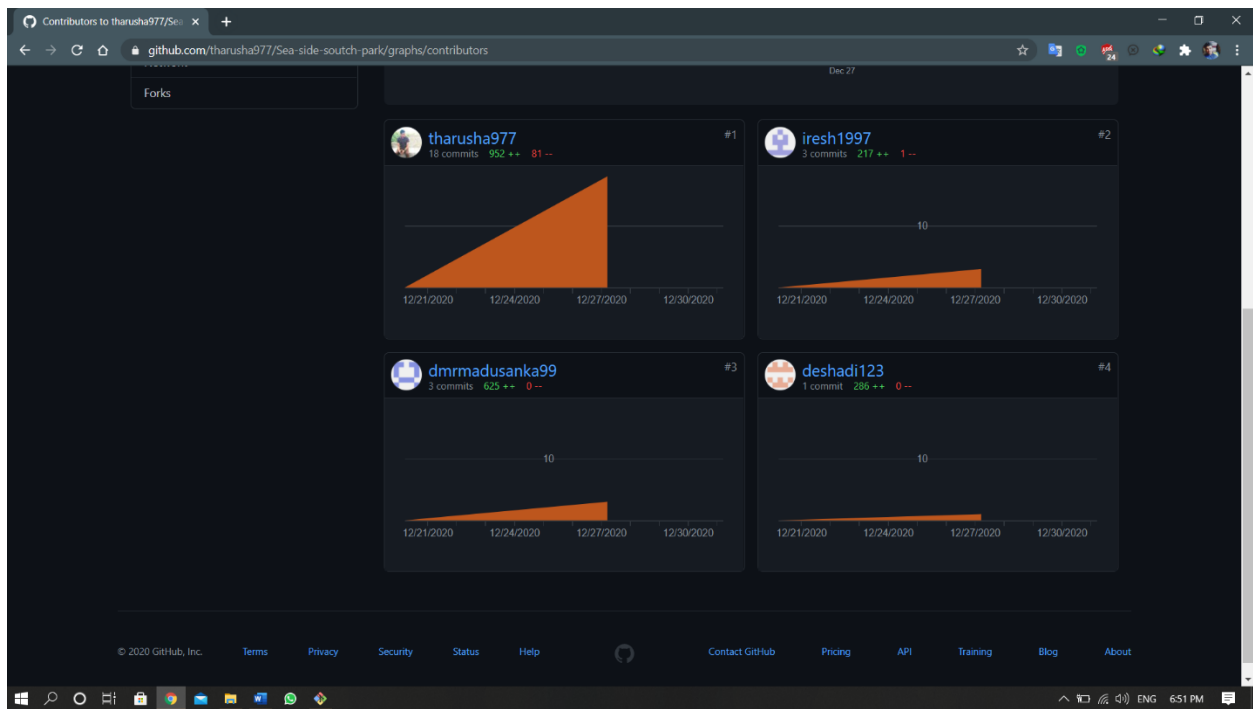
Contributors to tharusha977/Sea ×
+
github.com/tharusha977/Sea-side-soutch-park/graphs/contributors

Forks

Dec 27

tharusha977
18 commits 952 ++ 81 --
#1

12/21/2020 12/24/2020 12/27/2020 12/30/2020

iresh1997
3 commits 217 ++ 1 --
#2

10

12/21/2020 12/24/2020 12/27/2020 12/30/2020

dmrmadusanka99
3 commits 625 ++ 0 --
#3

10

12/21/2020 12/24/2020 12/27/2020 12/30/2020

deshadi123
1 commit 286 ++ 0 --
#4

10

12/21/2020 12/24/2020 12/27/2020 12/30/2020

© 2020 GitHub, Inc. Terms Privacy Security Status Help Contact GitHub Pricing API Training Blog About

ENG 6:51 PM